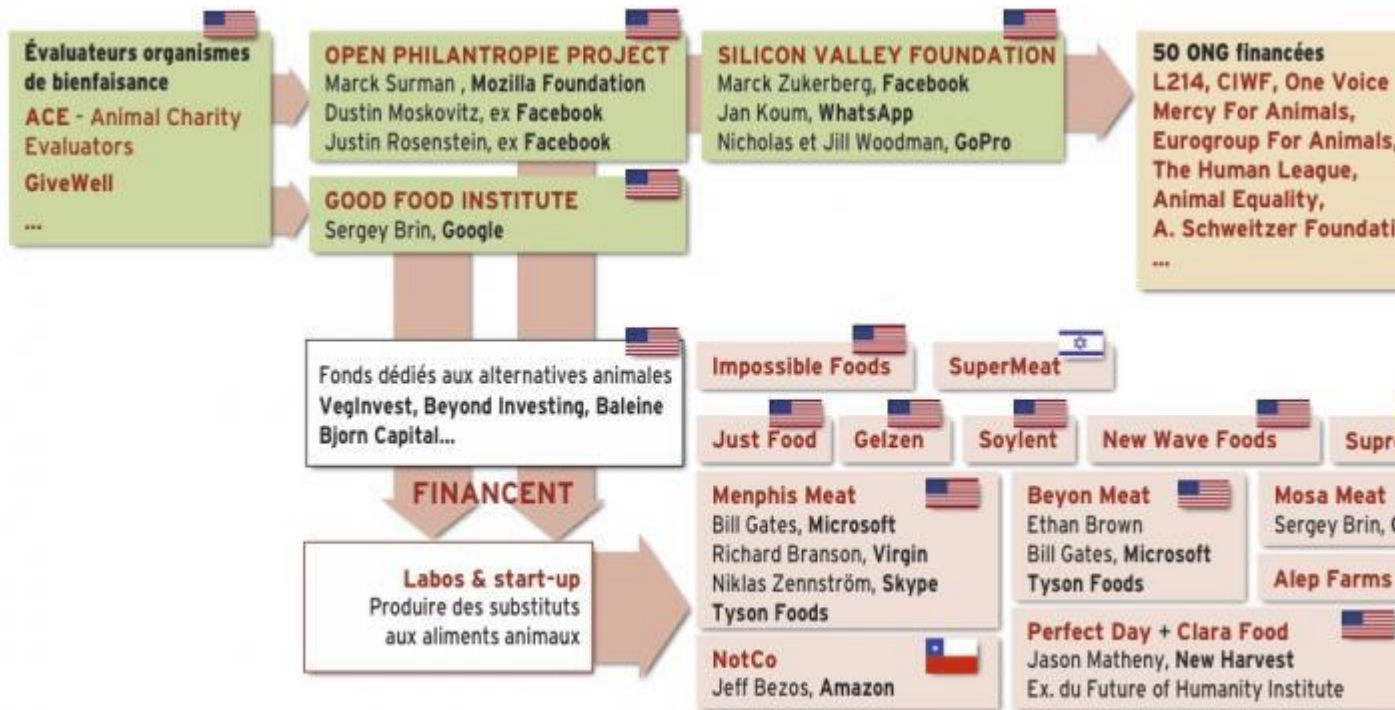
Évaluateurs organismes de bienfaisance
ACE - Animal Charity Evaluators
GiveWell
...

OPEN PHILANTROPIE PROJECT
Marck Surman , Mozilla Foundation
Dustin Moskovitz, ex Facebook
Justin Rosenstein, ex Facebook

GOOD FOOD INSTITUTE
Sergey Brin, Google

SILICON VALLEY FOUNDATION
Marck Zukerberg, Facebook
Jan Koum, WhatsApp
Nicholas et Jill Woodman, GoPro

50 ONG financées
L214, CIWF, One Voice
Mercy For Animals,
Eurogroup For Animals,
The Human League,
Animal Equality,
A. Schweitzer Foundati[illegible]
...

Fonds dédiés aux alternatives animales
VegInvest, Beyond Investing, Baleine Bjorn Capital...

FINANCENT

Labos & start-up
Produire des substituts aux aliments animaux

Impossible Foods
SuperMeat

Just Food
Gelzen
Soylent
New Wave Foods
Supr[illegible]

Menphis Meat
Bill Gates, Microsoft
Richard Branson, Virgin
Niklas Zennström, Skype
Tyson Foods

Beyon Meat
Ethan Brown
Bill Gates, Microsoft
Tyson Foods

Mosa Meat
Sergey Brin, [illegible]

Alep Farms

NotCo
Jeff Bezos, Amazon

Perfect Day + Clara Food
Jason Matheny, New Harvest
Ex. du Future of Humanity Institute